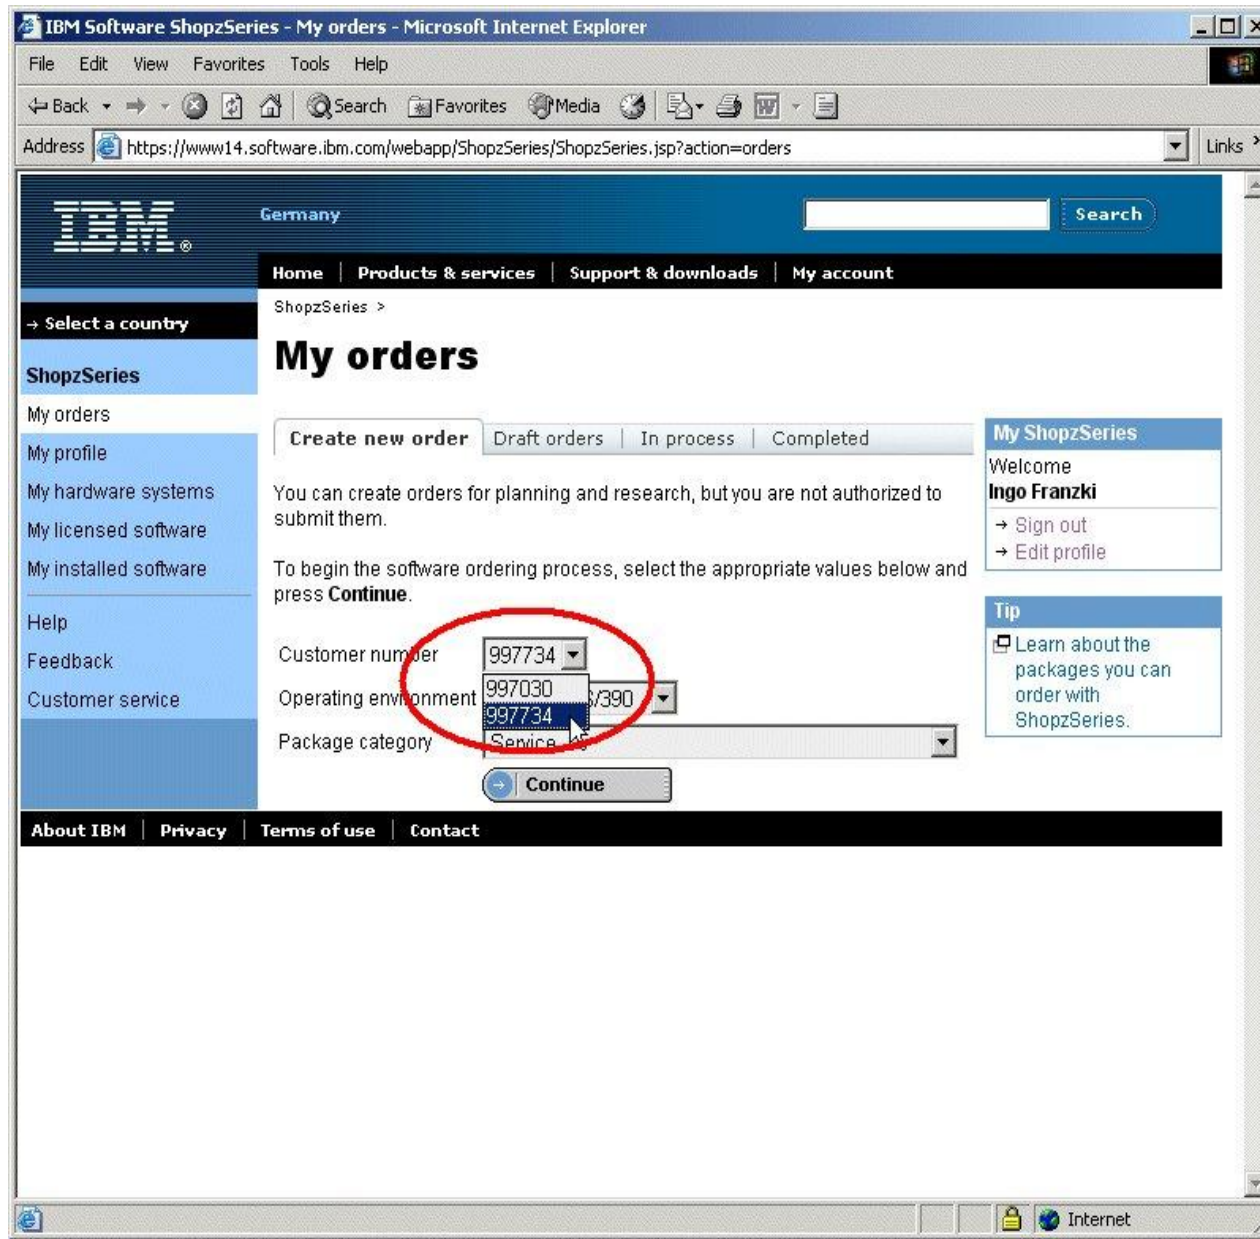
IBM Software ShopzSeries - My orders - Microsoft Internet Explorer

File Edit View Favorites Tools Help

Back Search Favorites Media

Address https://www14.software.ibm.com/webapp/ShopzSeries/ShopzSeries.jsp?action=orders Links

IBM

Germany

Search

Home | Products & services | Support & downloads | My account

→ Select a country

ShopzSeries

My orders

My profile

My hardware systems

My licensed software

My installed software

Help

Feedback

Customer service

ShopzSeries >

My orders

Create new order | Draft orders | In process | Completed

You can create orders for planning and research, but you are not authorized to submit them.

To begin the software ordering process, select the appropriate values below and press **Continue**.

Customer number 997734

Operating environment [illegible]/390

Package category Service

997030

997734

Continue

My ShopzSeries

Welcome

Ingo Franzki

→ Sign out

→ Edit profile

Tip

Learn about the packages you can order with ShopzSeries.

About IBM | Privacy | Terms of use | Contact

Internet